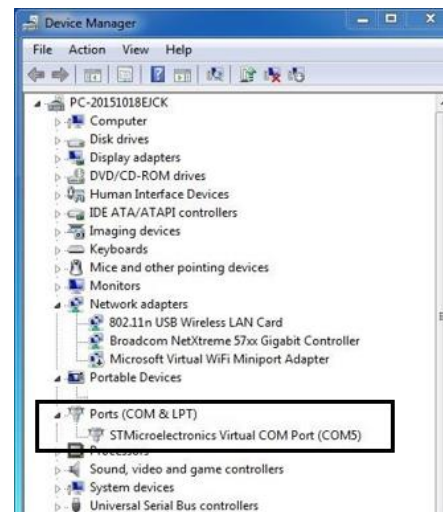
Device Manager

File Action View Help

PC-20151018EJCK
Computer
Disk drives
Display adapters
DVD/CD-ROM drives
Human Interface Devices
IDE ATA/ATAPI controllers
Imaging devices
Keyboards
Mice and other pointing devices
Monitors
Network adapters
802.11n USB Wireless LAN Card
Broadcom NetXtreme 57xx Gigabit Controller
Microsoft Virtual WiFi Miniport Adapter
Portable Devices
Ports (COM & LPT)
STMicroelectronics Virtual COM Port (COM5)
Processors
Sound, video and game controllers
System devices
Universal Serial Bus controllers